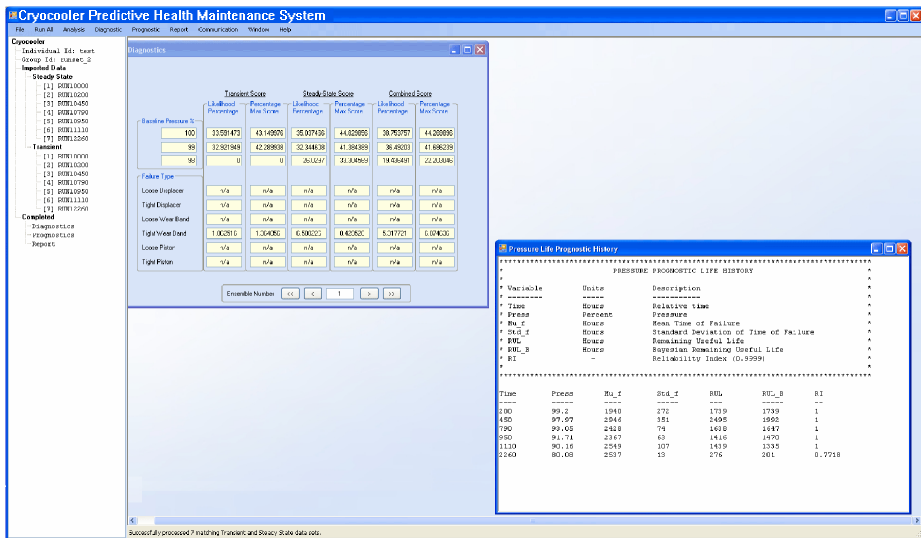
Cryocooler Predictive Health Maintenance System

File Run All Analysis Diagnostic Prognostic Report Communication Window Help

Cryocooler
Individual Id: test
Group Id: tunset_2
Imported Data
Steady State
[1] RUN10000
[2] RUN10200
[3] RUN10450
[4] RUN10790
[5] RUN10950
[6] RUN11110
[7] RUN12260
Transient
[1] RUN10000
[2] RUN10200
[3] RUN10450
[4] RUN10790
[5] RUN10950
[6] RUN11110
[7] RUN12260
Completed
Diagnostics
Prognostics
Report

Diagnostics

| | Transient Score Likelihood Percentage | Transient Score Percentage Max Score | Steady State Score Likelihood Percentage | Steady State Score Percentage Max Score | Combined Score Likelihood Percentage | Combined Score Percentage Max Score |
|---|---|---|---|---|---|---|
| Baseline Pressure % 100 | 33.591473 | 43.149976 | 35.007436 | 44.629658 | 38.753757 | 44.289896 |
| 99 | 32.921949 | 42.289938 | 32.344638 | 41.384389 | 36.49203 | 41.686239 |
| 98 | 0 | 0 | 26.0297 | 33.30499 | 19.43649 | 22.20306 |
| Failure Type | | | | | | |
| Loose Displacer | n/a | n/a | n/a | n/a | n/a | n/a |
| Tight Displacer | n/a | n/a | n/a | n/a | n/a | n/a |
| Loose Wear Band | n/a | n/a | n/a | n/a | n/a | n/a |
| Tight Wear Band | 1.002810 | 1.304056 | 0.500223 | 0.423520 | 5.317721 | 0.024030 |
| Loose Piston | n/a | n/a | n/a | n/a | n/a | n/a |
| Tight Piston | n/a | n/a | n/a | n/a | n/a | n/a |

Ensemble Number << < 1 > >>

Pressure Life Prognostic History

PRESSURE PROGNOSTIC LIFE HISTORY

* Variable Units Description
* -------- ----- -----------
* Time Hours Relative time
* Press Percent Pressure
* Mu_f Hours Mean Time of Failure
* Std_f Hours Standard Deviation of Time of Failure
* RUL Hours Remaining Useful Life
* RUL_B Hours Bayesian Remaining Useful Life
* RI - Reliability Index (0.9999)

| Time | Press | Mu_f | Std_f | RUL | RUL_B | RI |
|---|---|---|---|---|---|---|
| ---- | ----- | ---- | ----- | --- | ----- | -- |
| 200 | 99.2 | 1940 | 272 | 1739 | 1739 | 1 |
| 450 | 97.07 | 2844 | 351 | 2495 | 1992 | 1 |
| 790 | 99.05 | 2428 | 74 | 1618 | 1647 | 1 |
| 950 | 91.71 | 2367 | 63 | 1416 | 1470 | 1 |
| 1110 | 90.16 | 2549 | 107 | 1439 | 1335 | 1 |
| 2260 | 80.08 | 2537 | 13 | 276 | 201 | 0.7718 |

Successfully processed 7 matching Transient and Steady State data sets.